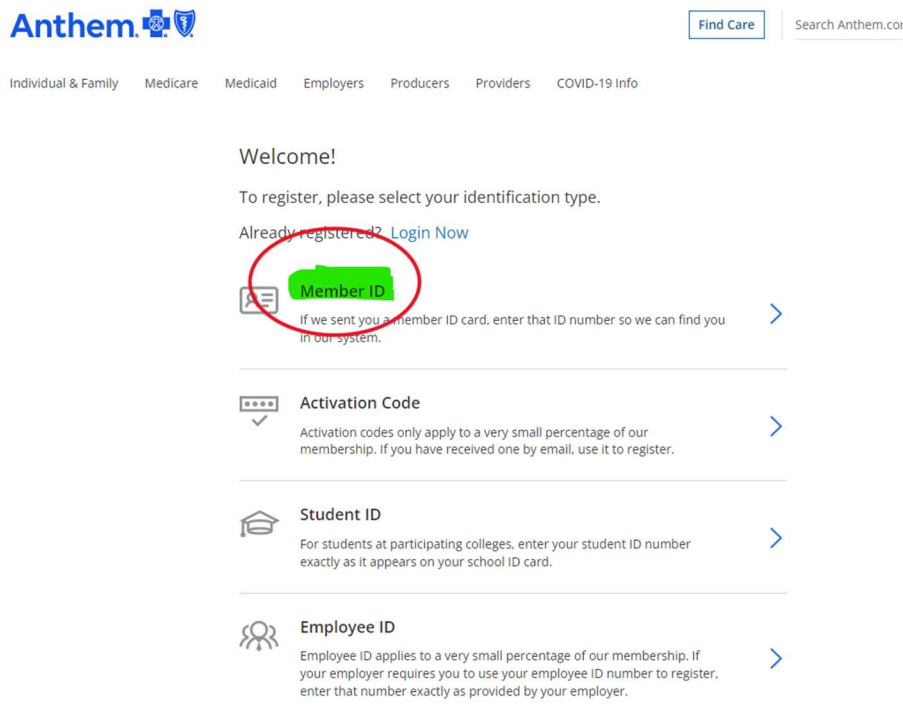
Anthem

Find Care

Search Anthem.co

Individual & Family Medicare Medicaid Employers Producers Providers COVID-19 Info

Welcome!

To register, please select your identification type.

Already registered? Login Now

Member ID

If we sent you a member ID card, enter that ID number so we can find you in our system.

Activation Code

Activation codes only apply to a very small percentage of our membership. If you have received one by email, use it to register.

Student ID

For students at participating colleges, enter your student ID number exactly as it appears on your school ID card.

Employee ID

Employee ID applies to a very small percentage of our membership. If your employer requires you to use your employee ID number to register, enter that number exactly as provided by your employer.